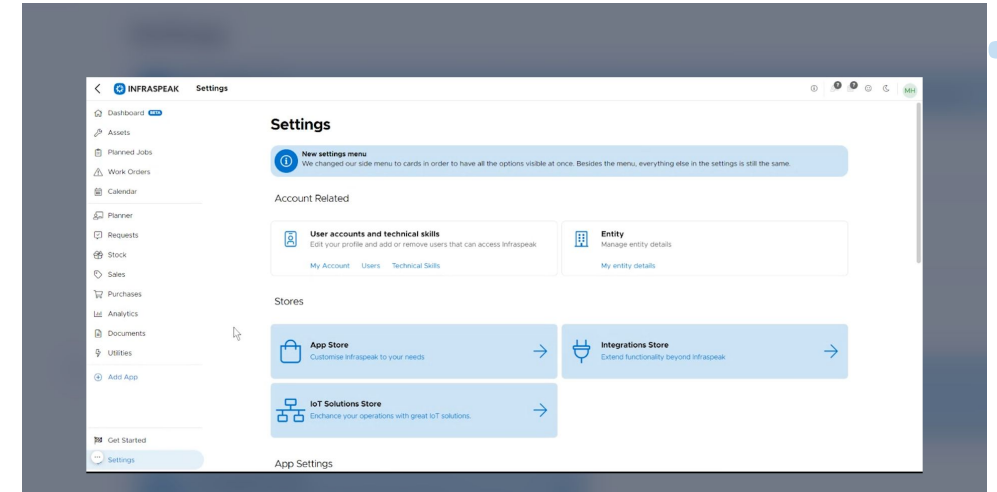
INFRASPEAK Settings

MH

Dashboard BETA
Assets
Planned Jobs
Work Orders
Calendar
Planner
Requests
Stock
Sales
Purchases
Analytics
Documents
Utilities
Add App

Get Started
Settings

Settings

New settings menu
We changed our side menu to cards in order to have all the options visible at once. Besides the menu, everything else in the settings is still the same.

Account Related

User accounts and technical skills
Edit your profile and add or remove users that can access Infraspeak
My Account Users Technical Skills

Entity
Manage entity details
My entity details

Stores

App Store
Customise Infraspeak to your needs

Integrations Store
Extend functionality beyond Infraspeak

IoT Solutions Store
Enchance your operations with great IoT solutions.

App Settings